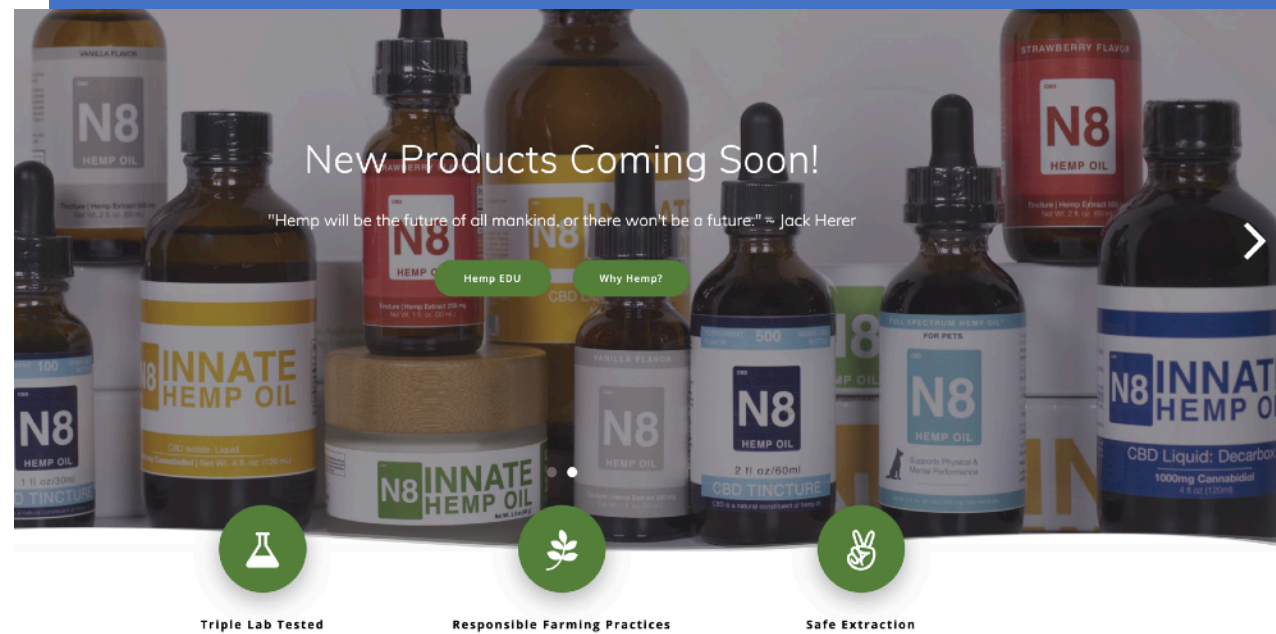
New Products Coming Soon!

"Hemp will be the future of all mankind, or there won't be a future." ~ Jack Herer

Hemp EDU

Why Hemp?

VANILLA FLAVOR
N8
HEMP OIL

STRAWBERRY FLAVOR
N8
HEMP OIL

N8
HEMP OIL

N8 INNATE HEMP OIL

N8 INNATE HEMP OIL

100
N8
HEMP OIL
1 fl oz/30ml
CBD TINCTURE

VANILLA FLAVOR
N8
HEMP OIL

500
N8
HEMP OIL
2 fl oz/60ml
CBD TINCTURE

FULL SPECTRUM HEMP OIL
FOR PETS
N8
HEMP OIL

N8 INNATE HEMP OIL
CBD Liquid: Decarbox
1000mg Cannabidiol

Triple Lab Tested

Responsible Farming Practices

Safe Extraction